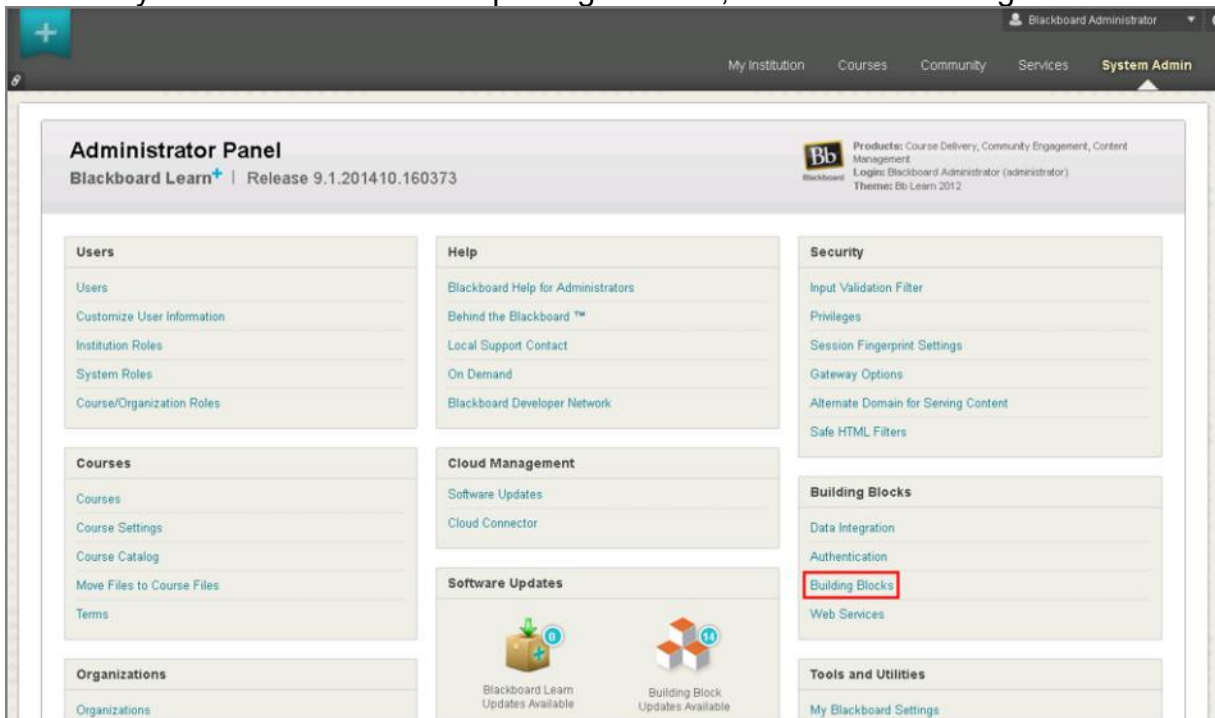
Blackboard Administrator

My Institution Courses Community Services System Admin

Administrator Panel
Blackboard Learn+ | Release 9.1.201410.160373

Bb Blackboard
Products: Course Delivery, Community Engagement, Content Management
Login: Blackboard Administrator (administrator)
Theme: Bb Learn 2012

Users
Users
Customize User Information
Institution Roles
System Roles
Course/Organization Roles

Courses
Courses
Course Settings
Course Catalog
Move Files to Course Files
Terms

Organizations
Organizations

Help
Blackboard Help for Administrators
Behind the Blackboard ™
Local Support Contact
On Demand
Blackboard Developer Network

Cloud Management
Software Updates
Cloud Connector

Software Updates
0
Blackboard Learn Updates Available
14
Building Block Updates Available

Security
Input Validation Filter
Privileges
Session Fingerprint Settings
Gateway Options
Alternate Domain for Serving Content
Safe HTML Filters

Building Blocks
Data Integration
Authentication
Building Blocks
Web Services

Tools and Utilities
My Blackboard Settings